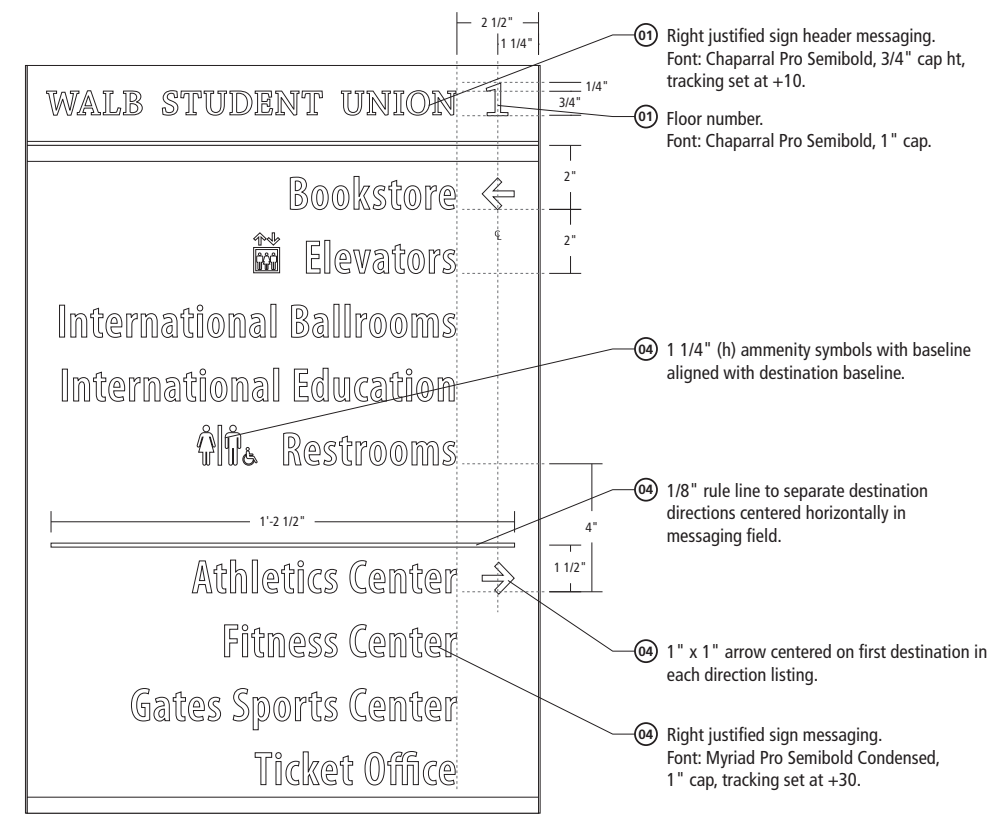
2 1/2"
1 1/4"

WALB STUDENT UNION 1

1/4"
3/4"

01 Right justified sign header messaging. Font: Chaparral Pro Semibold, 3/4" cap ht, tracking set at +10.

01 Floor number. Font: Chaparral Pro Semibold, 1" cap.

Bookstore

2"

℄

Elevators

2"

International Ballrooms

International Education

04 1 1/4" (h) ammenity symbols with baseline aligned with destination baseline.

Restrooms

1'-2 1/2"

04 1/8" rule line to separate destination directions centered horizontally in messaging field.

4"

1 1/2"

Athletics Center

Fitness Center

04 1" x 1" arrow centered on first destination in each direction listing.

Gates Sports Center

Ticket Office

04 Right justified sign messaging. Font: Myriad Pro Semibold Condensed, 1" cap, tracking set at +30.